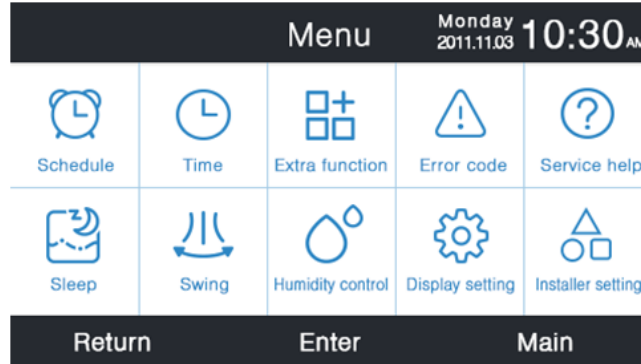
Menu

Monday
2011.11.03 10:30AM

| Schedule | Time | Extra function | Error code | Service help |
|---|---|---|---|---|
| Sleep | Swing | Humidity control | Display setting | Installer setting |

Return Enter Main